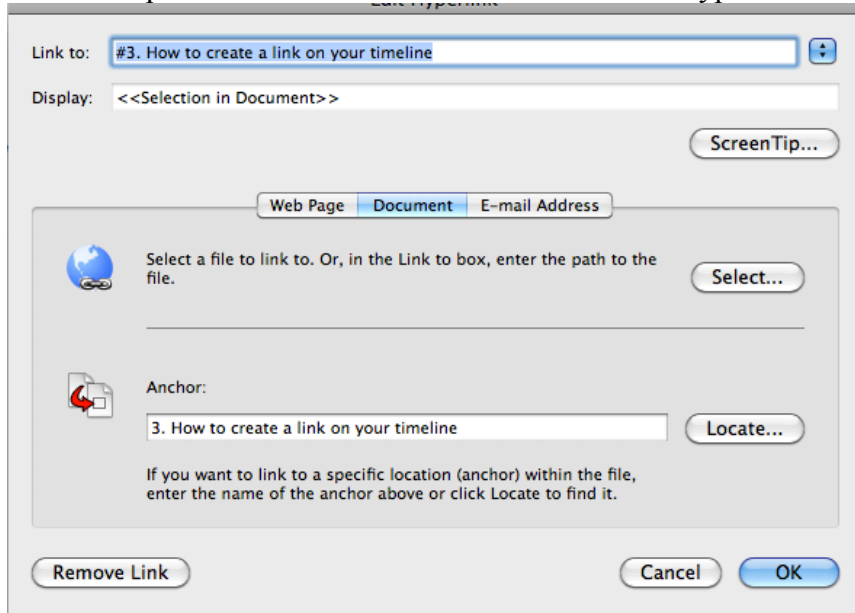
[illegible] Edit Hyperlink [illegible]

Link to: #3. How to create a link on your timeline

Display: <<Selection in Document>>

ScreenTip...

Web Page | Document | E-mail Address

Select a file to link to. Or, in the Link to box, enter the path to the file.

Select...

Anchor:

3. How to create a link on your timeline

Locate...

If you want to link to a specific location (anchor) within the file, enter the name of the anchor above or click Locate to find it.

Remove Link

Cancel

OK